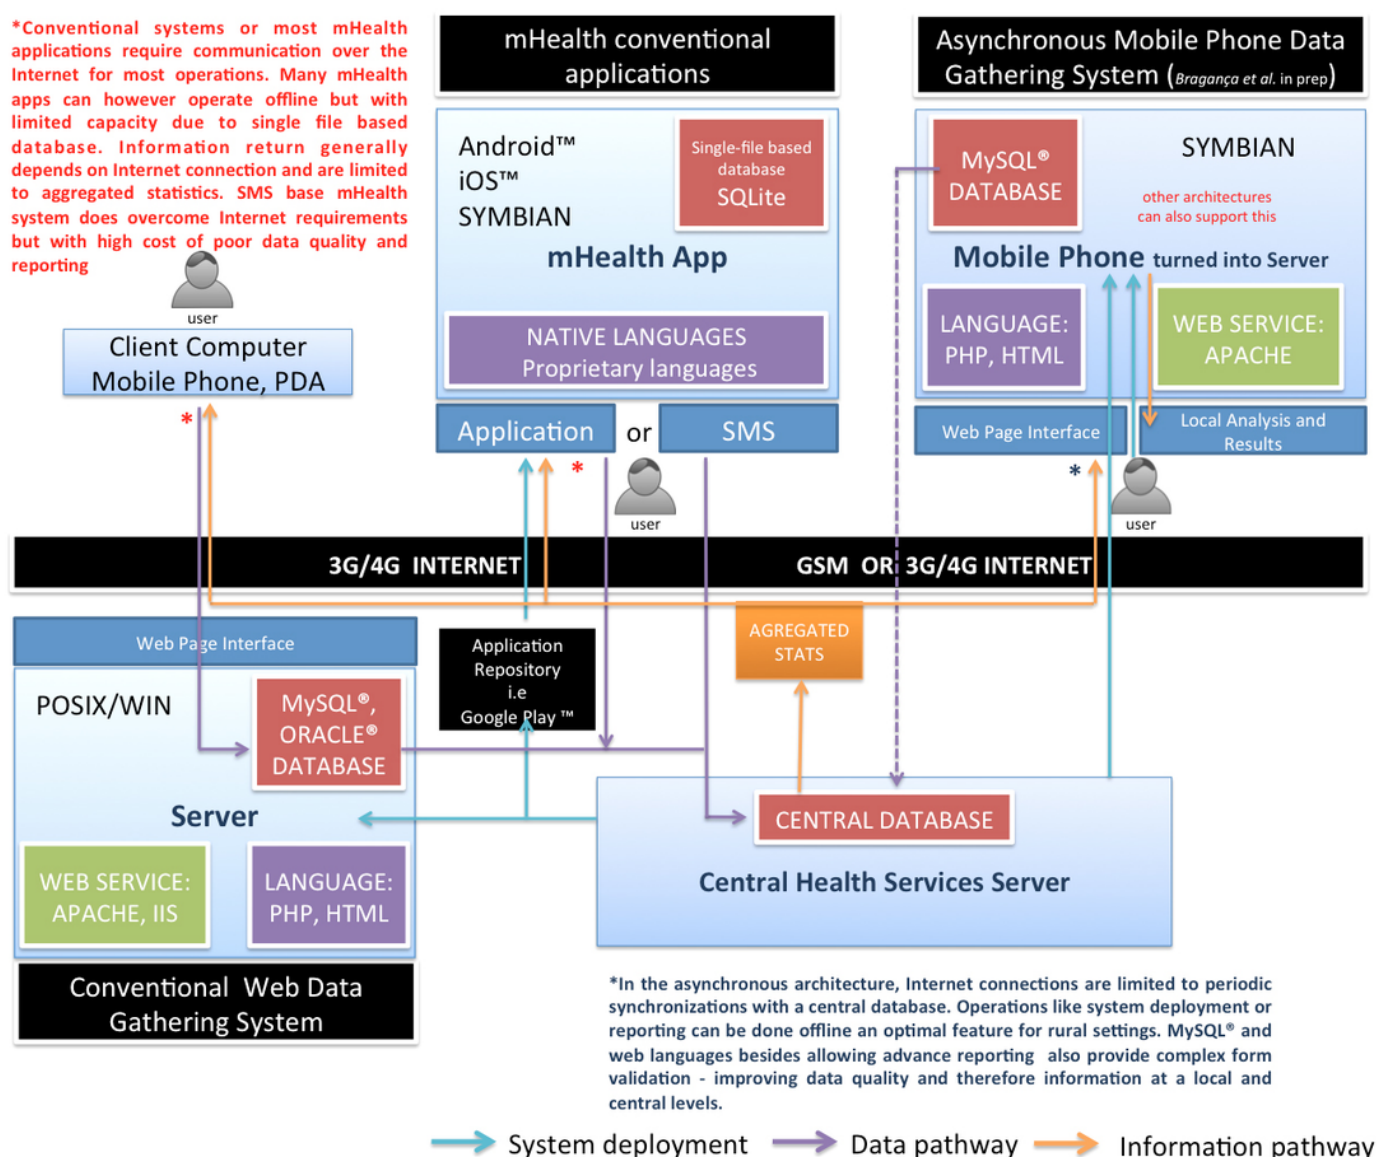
*Conventional systems or most mHealth applications require communication over the Internet for most operations. Many mHealth apps can however operate offline but with limited capacity due to single file based database. Information return generally depends on Internet connection and are limited to aggregated statistics. SMS base mHealth system does overcome Internet requirements but with high cost of poor data quality and reporting

mHealth conventional applications

Asynchronous Mobile Phone Data Gathering System (Bragança et al. in prep)

user

Client Computer
Mobile Phone, PDA

Android™
iOS™
SYMBIAN

Single-file based database
SQLite

mHealth App

NATIVE LANGUAGES
Proprietary languages

Application or SMS

MySQL®
DATABASE

SYMBIAN

other architectures can also support this

Mobile Phone turned into Server

LANGUAGE:
PHP, HTML

WEB SERVICE:
APACHE

Web Page Interface

Local Analysis and Results

*

*

user

*

user

3G/4G INTERNET

GSM OR 3G/4G INTERNET

Web Page Interface

POSIX/WIN

MySQL®,
ORACLE®
DATABASE

Server

WEB SERVICE:
APACHE, IIS

LANGUAGE:
PHP, HTML

Conventional Web Data Gathering System

Application Repository i.e Google Play ™

AGREGATED STATS

CENTRAL DATABASE

Central Health Services Server

*In the asynchronous architecture, Internet connections are limited to periodic synchronizations with a central database. Operations like system deployment or reporting can be done offline an optimal feature for rural settings. MySQL® and web languages besides allowing advance reporting also provide complex form validation - improving data quality and therefore information at a local and central levels.

System deployment
Data pathway
Information pathway